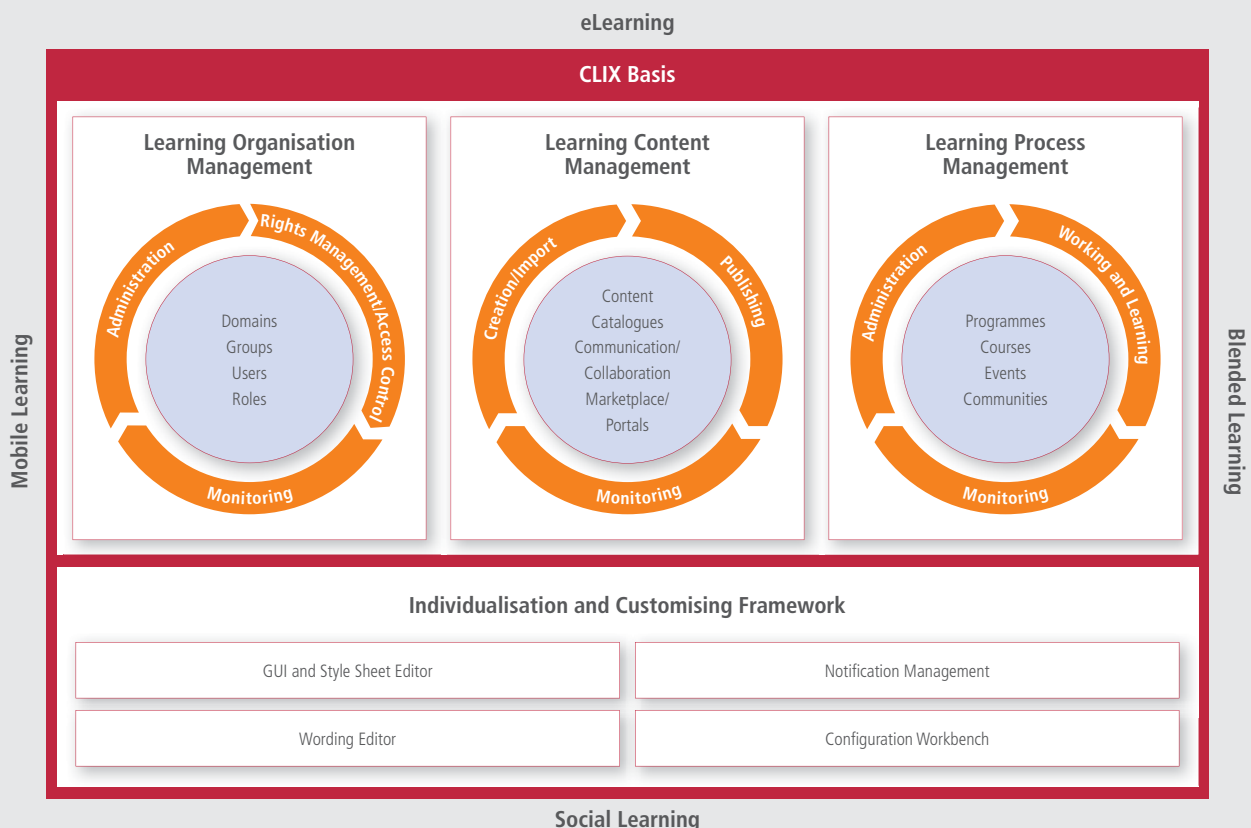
eLearning

Mobile Learning

CLIX Basis

Learning Organisation Management

Administration

Rights Management/Access Control

Monitoring

Domains
Groups
Users
Roles

Learning Content Management

Creation/Import

Publishing

Monitoring

Content
Catalogues
Communication/
Collaboration
Marketplace/
Portals

Learning Process Management

Administration

Working and Learning

Monitoring

Programmes
Courses
Events
Communities

Blended Learning

Individualisation and Customising Framework

GUI and Style Sheet Editor

Notification Management

Wording Editor

Configuration Workbench

Social Learning